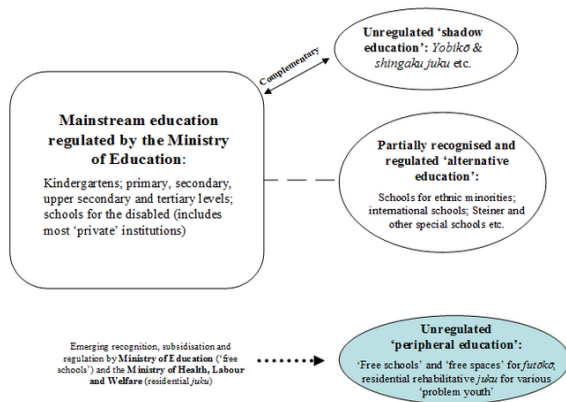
Mainstream education regulated by the Ministry of Education:

Kindergartens; primary, secondary, upper secondary and tertiary levels; schools for the disabled (includes most 'private' institutions)

Complementary

Unregulated 'shadow education': *Yobikō* & *shingaku juku* etc.

Partially recognised and regulated 'alternative education':

Schools for ethnic minorities; international schools; Steiner and other special schools etc.

Emerging recognition, subsidisation and regulation by **Ministry of Education** ('free schools') and the **Ministry of Health, Labour and Welfare** (residential *juku*)

Unregulated 'peripheral education':

'Free schools' and 'free spaces' for *futōkō*, residential rehabilitative *juku* for various 'problem youth'